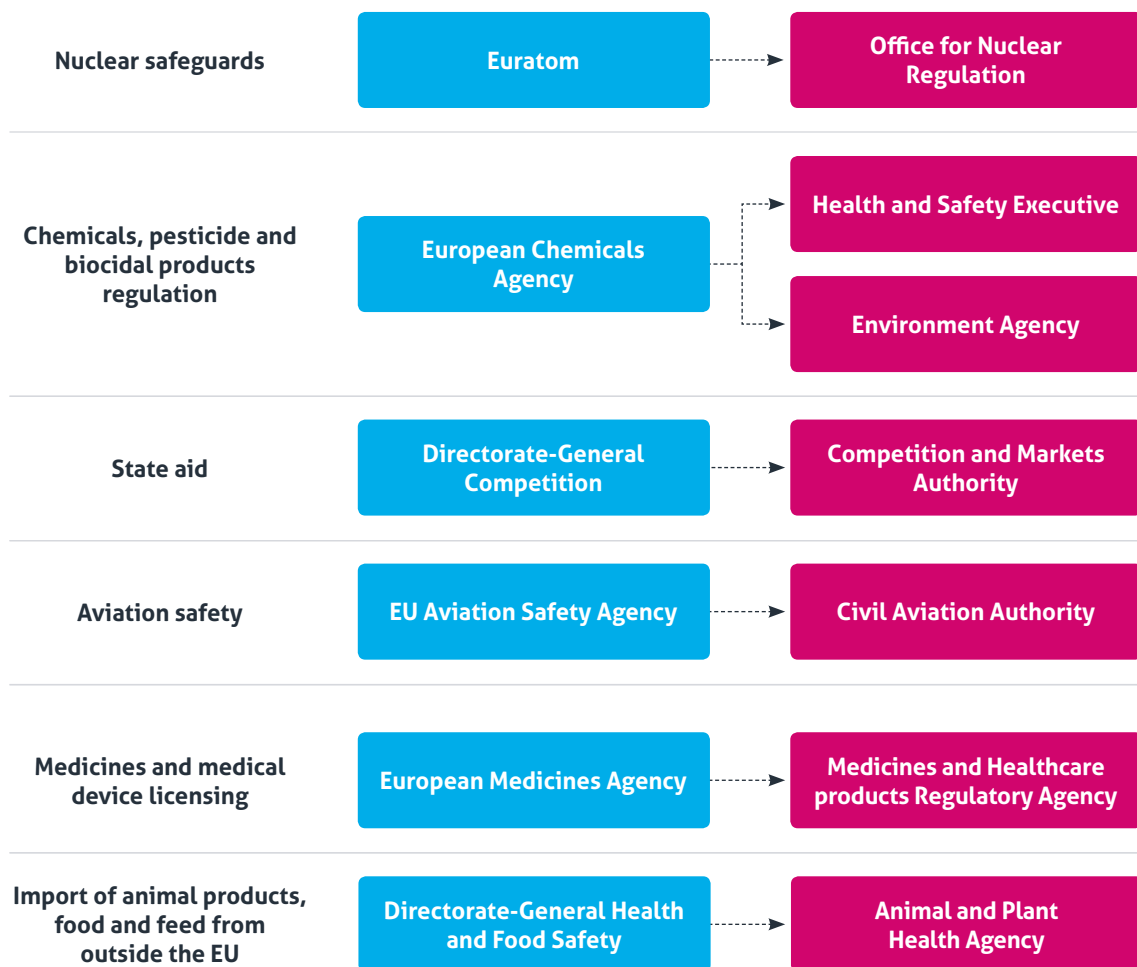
Nuclear safeguards

Euratom

Office for Nuclear Regulation

Chemicals, pesticide and biocidal products regulation

European Chemicals Agency

Health and Safety Executive

Environment Agency

State aid

Directorate-General Competition

Competition and Markets Authority

Aviation safety

EU Aviation Safety Agency

Civil Aviation Authority

Medicines and medical device licensing

European Medicines Agency

Medicines and Healthcare products Regulatory Agency

Import of animal products, food and feed from outside the EU

Directorate-General Health and Food Safety

Animal and Plant Health Agency